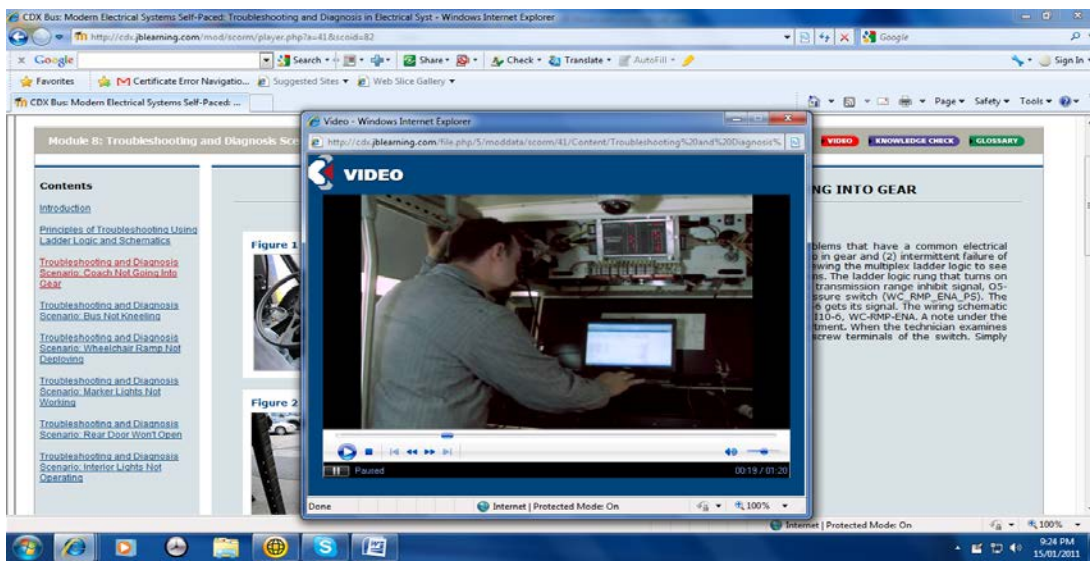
CDX Bus: Modern Electrical Systems Self-Paced: Troubleshooting and Diagnosis in Electrical Syst - Windows Internet Explorer

http://cdx.jblearning.com/mod/scorm/player.php?a=41&scoid=82

Google

Google

Search • Share • Check • Translate • AutoFill •

Sign In

Favorites   Certificate Error Navigatio...   Suggested Sites ▾   Web Slice Gallery ▾

CDX Bus: Modern Electrical Systems Self-Paced: ...

Page ▾ Safety ▾ Tools ▾

Module 8: Troubleshooting and Diagnosis Sce

VIDEO   KNOWLEDGE CHECK   GLOSSARY

Contents

Introduction

Principles of Troubleshooting Using Ladder Logic and Schematics

Troubleshooting and Diagnosis Scenario: Coach Not Going Into Gear

Troubleshooting and Diagnosis Scenario: Bus Not Kneeling

Troubleshooting and Diagnosis Scenario: Wheelchair Ramp Not Deploying

Troubleshooting and Diagnosis Scenario: Marker Lights Not Working

Troubleshooting and Diagnosis Scenario: Rear Door Won't Open

Troubleshooting and Diagnosis Scenario: Interior Lights Not Operating

Figure 1

Figure 2

NG INTO GEAR

blems that have a common electrical o in gear and (2) intermittent failure of wing the multiplex ladder logic to see ns. The ladder logic rung that turns on transmission range inhibit signal, O5- ssure switch (WC_RMP_ENA_PS). The e gets its signal. The wiring schematic 110-6, WC-RMP-ENA. A note under the tment. When the technician examines screw terminals of the switch. Simply

Video - Windows Internet Explorer

http://cdx.jblearning.com/file.php/5/moddata/scorm/41/Content/Troubleshooting%20and%20Diagnosis%

VIDEO

Paused

00:19 / 01:20

Done

Internet | Protected Mode: On

100%

Internet | Protected Mode: On

100%

9:24 PM
15/01/2011